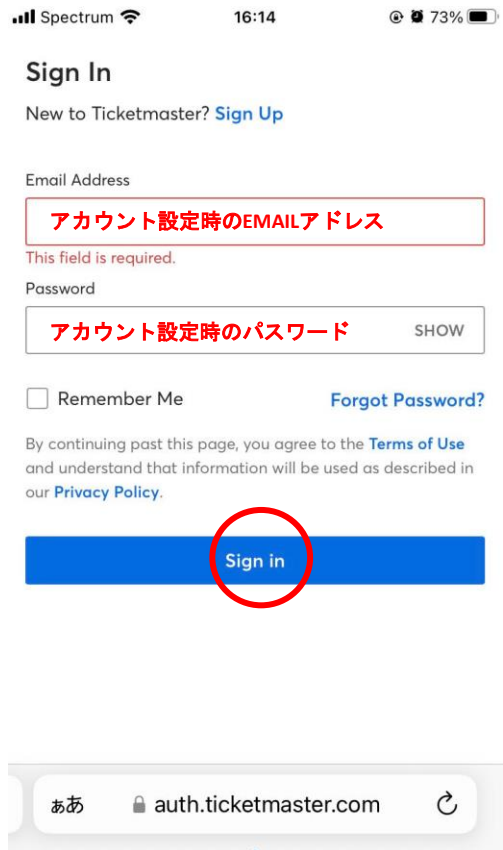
Spectrum 16:14 73%

Sign In

New to Ticketmaster? Sign Up

Email Address

アカウント設定時のEMAILアドレス

This field is required.

Password

アカウント設定時のパスワード SHOW

Remember Me

Forgot Password?

By continuing past this page, you agree to the Terms of Use and understand that information will be used as described in our Privacy Policy.

Sign in

ぁあ auth.ticketmaster.com